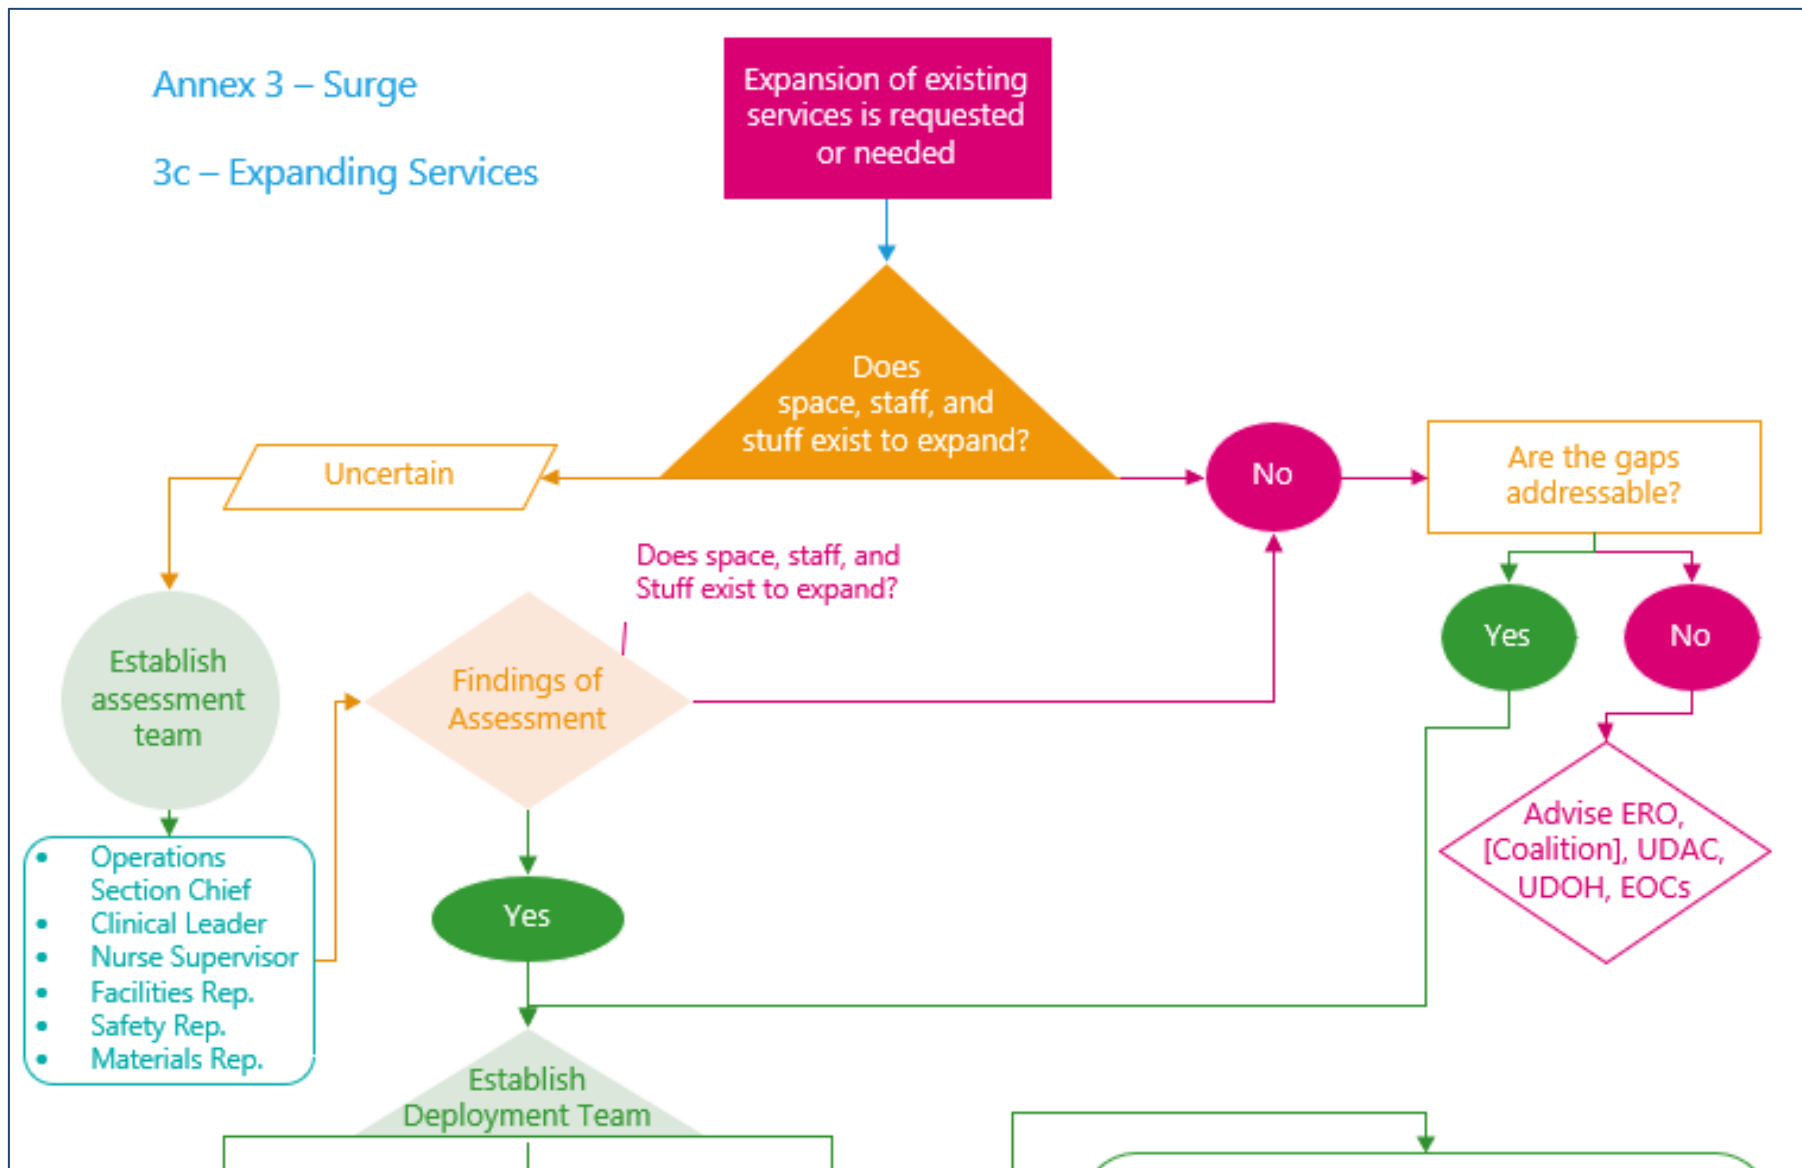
Annex 3 – Surge

3c – Expanding Services

Expansion of existing services is requested or needed

Does space, staff, and stuff exist to expand?

Uncertain

No

Are the gaps addressable?

Does space, staff, and Stuff exist to expand?

Yes

No

Establish assessment team

Findings of Assessment

Advise ERO, [Coalition], UDAC, UDOH, EOCs

- Operations Section Chief
- Clinical Leader
- Nurse Supervisor
- Facilities Rep.
- Safety Rep.
- Materials Rep.

Yes

Establish Deployment Team